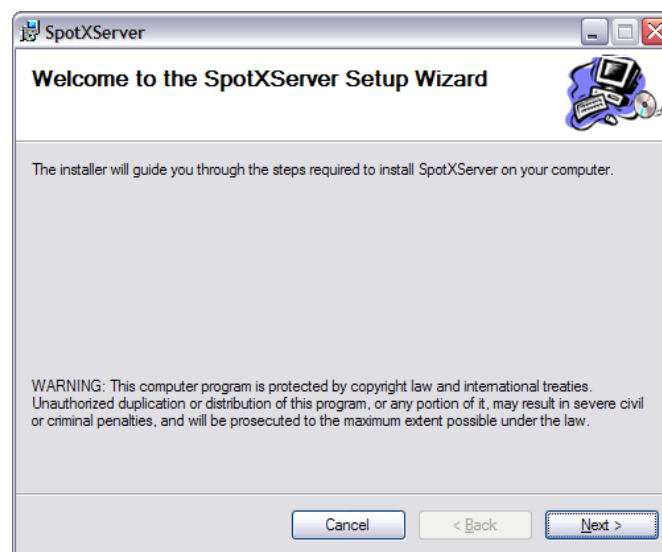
SpotXServer

Welcome to the SpotXServer Setup Wizard

The installer will guide you through the steps required to install SpotXServer on your computer.

WARNING: This computer program is protected by copyright law and international treaties. Unauthorized duplication or distribution of this program, or any portion of it, may result in severe civil or criminal penalties, and will be prosecuted to the maximum extent possible under the law.

Cancel
< Back
Next >